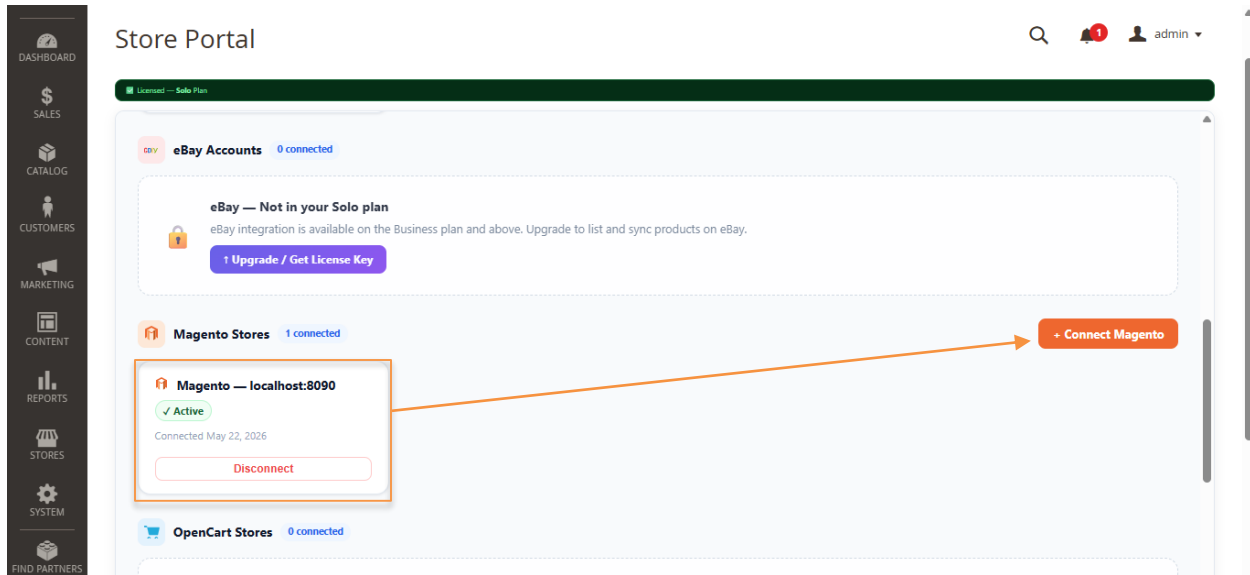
DASHBOARD
SALES
CATALOG
CUSTOMERS
MARKETING
CONTENT
REPORTS
STORES
SYSTEM
FIND PARTNERS

Store Portal

1 admin

Licensed — Solo Plan

ebay eBay Accounts 0 connected

eBay — Not in your Solo plan
eBay integration is available on the Business plan and above. Upgrade to list and sync products on eBay.
↑ Upgrade / Get License Key

Magento Stores 1 connected
+ Connect Magento

Magento — localhost:8090
✓ Active
Connected May 22, 2026
Disconnect

OpenCart Stores 0 connected